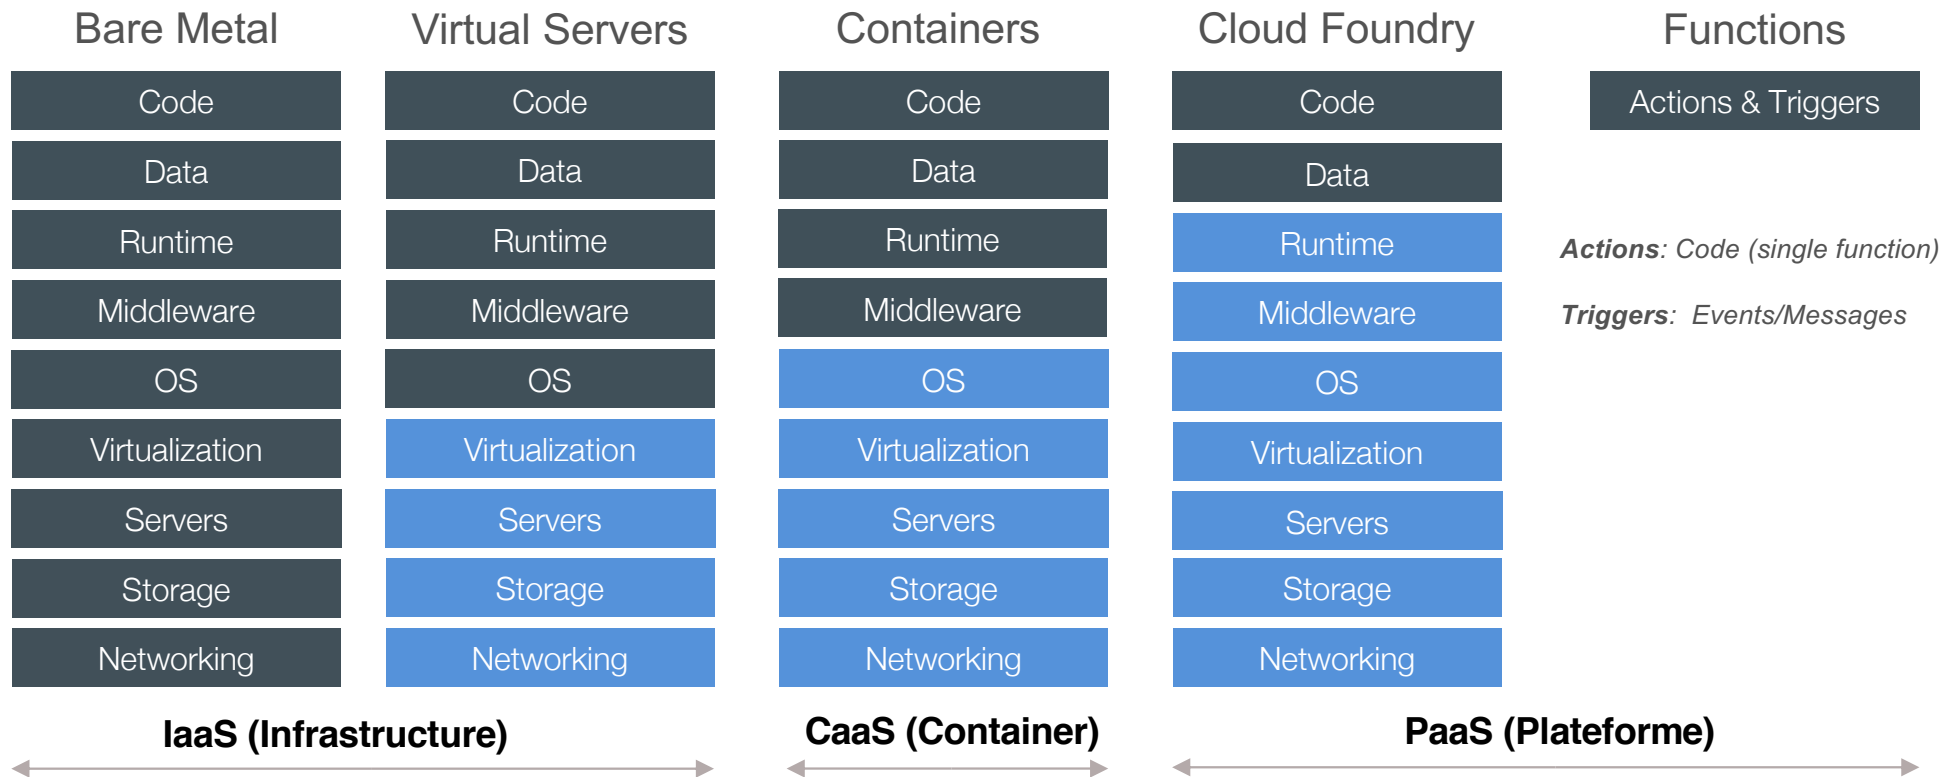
Bare Metal

Code
Data
Runtime
Middleware
OS
Virtualization
Servers
Storage
Networking

Virtual Servers

Code
Data
Runtime
Middleware
OS
Virtualization
Servers
Storage
Networking

Containers

Code
Data
Runtime
Middleware
OS
Virtualization
Servers
Storage
Networking

Cloud Foundry

Code
Data
Runtime
Middleware
OS
Virtualization
Servers
Storage
Networking

Functions

Actions & Triggers

*Actions*: *Code (single function)*

*Triggers*: *Events/Messages*

IaaS (Infrastructure)

CaaS (Container)

PaaS (Plateforme)